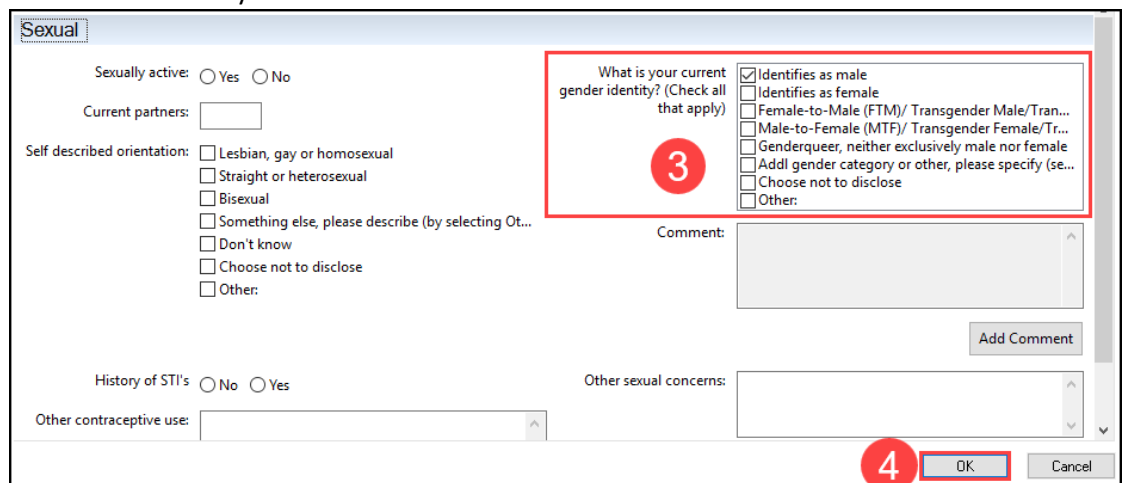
Sexual

Sexually active: ◯ Yes ◯ No

Current partners:

Self described orientation: ☐ Lesbian, gay or homosexual
☐ Straight or heterosexual
☐ Bisexual
☐ Something else, please describe (by selecting Ot...
☐ Don't know
☐ Choose not to disclose
☐ Other:

What is your current gender identity? (Check all that apply)
☑ Identifies as male
☐ Identifies as female
☐ Female-to-Male (FTM)/ Transgender Male/Tran...
☐ Male-to-Female (MTF)/ Transgender Female/Tr...
☐ Genderqueer, neither exclusively male nor female
☐ Addl gender category or other, please specify (se...
☐ Choose not to disclose
☐ Other:

3

Comment:

Add Comment

History of STI's ◯ No ◯ Yes

Other contraceptive use:

Other sexual concerns:

4

OK

Cancel